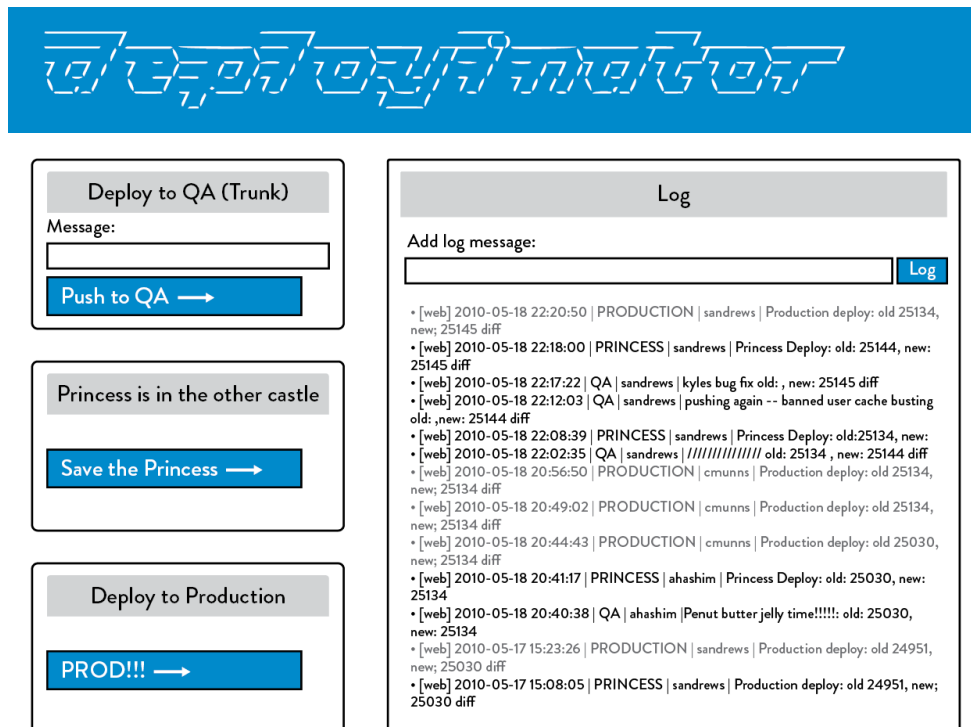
deployinator

Deploy to QA (Trunk)

Message:

Push to QA ⟶

Princess is in the other castle

Save the Princess ⟶

Deploy to Production

PROD!!! ⟶

Log

Add log message:

Log

• [web] 2010-05-18 22:20:50 | PRODUCTION | sandrews | Production deploy: old 25134, new; 25145 diff
• [web] 2010-05-18 22:18:00 | PRINCESS | sandrews | Princess Deploy: old: 25144, new: 25145 diff
• [web] 2010-05-18 22:17:22 | QA | sandrews | kyles bug fix old: , new: 25145 diff
• [web] 2010-05-18 22:12:03 | QA | sandrews | pushing again -- banned user cache busting old: ,new: 25144 diff
• [web] 2010-05-18 22:08:39 | PRINCESS | sandrews | Princess Deploy: old:25134, new:
• [web] 2010-05-18 22:02:35 | QA | sandrews | ////////////// old: 25134 , new: 25144 diff
• [web] 2010-05-18 20:56:50 | PRODUCTION | cmunns | Production deploy: old 25134, new; 25134 diff
• [web] 2010-05-18 20:49:02 | PRODUCTION | cmunns | Production deploy: old 25134, new; 25134 diff
• [web] 2010-05-18 20:44:43 | PRODUCTION | cmunns | Production deploy: old 25030, new; 25134 diff
• [web] 2010-05-18 20:41:17 | PRINCESS | ahashim | Princess Deploy: old: 25030, new: 25134
• [web] 2010-05-18 20:40:38 | QA | ahashim |Penut butter jelly time!!!!!: old: 25030, new: 25134
• [web] 2010-05-17 15:23:26 | PRODUCTION | sandrews | Production deploy: old 24951, new; 25030 diff
• [web] 2010-05-17 15:08:05 | PRINCESS | sandrews | Production deploy: old 24951, new; 25030 diff